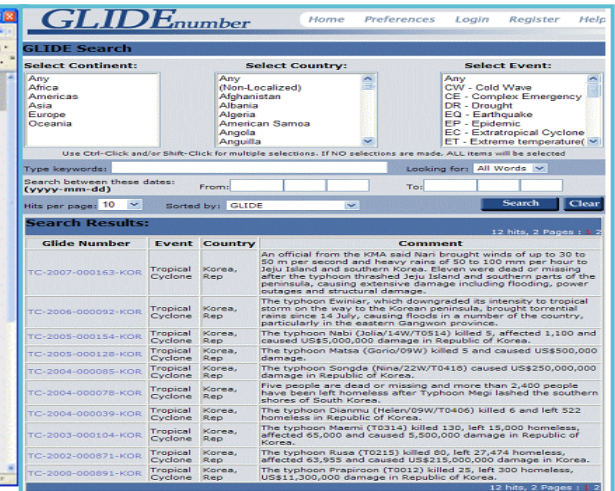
GLIDEnumber

Home Preferences Login Register Help

GLIDE Search

Select Continent:
Any
Africa
Americas
Asia
Europe
Oceania

Select Country:
Any
(Non-Localized)
Afghanistan
Albania
Algeria
American Samoa
Angola
Anguilla

Select Event:
Any
CW - Cold Wave
CE - Complex Emergency
DR - Drought
EQ - Earthquake
EP - Epidemic
EC - Extratropical Cyclone
ET - Extreme temperature(

Use Ctrl-Click and/or Shift-Click for multiple selections. If NO selections are made, ALL items will be selected

Type keywords:
Looking for: All Words

Search between these dates: (yyyy-mm-dd)
From:
To:

Hits per page: 10
Sorted by: GLIDE
Search
Clear

Search Results:

12 hits, 2 Pages : 1 2

| Glide Number | Event | Country | Comment |
|---|---|---|---|
| TC-2007-000163-KOR | Tropical Cyclone | Korea, Rep | An official from the KMA said Nari brought winds of up to 30 to 50 m per second and heavy rains of 50 to 100 mm per hour to Jeju Island and southern Korea. Eleven were dead or missing after the typhoon thrashed Jeju Island and southern parts of the peninsula, causing extensive damage including flooding, power outages and structural damage. |
| TC-2006-000092-KOR | Tropical Cyclone | Korea, Rep | The typhoon Ewiniar, which downgraded its intensity to tropical storm on the way to the Korean peninsula, brought torrential rains since 14 July, causing floods in a number of the country, particularly in the eastern Gangwon province. |
| TC-2005-000154-KOR | Tropical Cyclone | Korea, Rep | The typhoon Nabi (Jolia/14W/T0514) killed 5, affected 1,100 and caused US$5,000,000 damage in Republic of Korea. |
| TC-2005-000128-KOR | Tropical Cyclone | Korea, Rep | The typhoon Matsa (Gorio/09W) killed 5 and caused US$500,000 damage. |
| TC-2004-000085-KOR | Tropical Cyclone | Korea, Rep | The typhoon Songda (Nina/22W/T0418) caused US$250,000,000 damage in Republic of Korea. |
| TC-2004-000078-KOR | Tropical Cyclone | Korea, Rep | Five people are dead or missing and more than 2,400 people have been left homeless after Typhoon Megi lashed the southern shores of South Korea. |
| TC-2004-000039-KOR | Tropical Cyclone | Korea, Rep | The typhoon Dianmu (Helen/09W/T0406) killed 6 and left 522 homeless in Republic of Korea. |
| TC-2003-000104-KOR | Tropical Cyclone | Korea, Rep | The typhoon Maemi (T0314) killed 130, left 15,000 homeless, affected 65,000 and caused 5,500,000 damage in Republic of Korea. |
| TC-2002-000871-KOR | Tropical Cyclone | Korea, Rep | The typhoon Rusa (T0215) killed 80, left 27,474 homeless, affected 63,955 and caused US$5,000,000 damage in Korea. |
| TC-2000-000891-KOR | Tropical Cyclone | Korea, Rep | The typhoon Prapiroon (T0012) killed 25, left 300 homeless, US$11,300,000 damage in Republic of Korea. |

12 hits, 2 Pages : 1 2